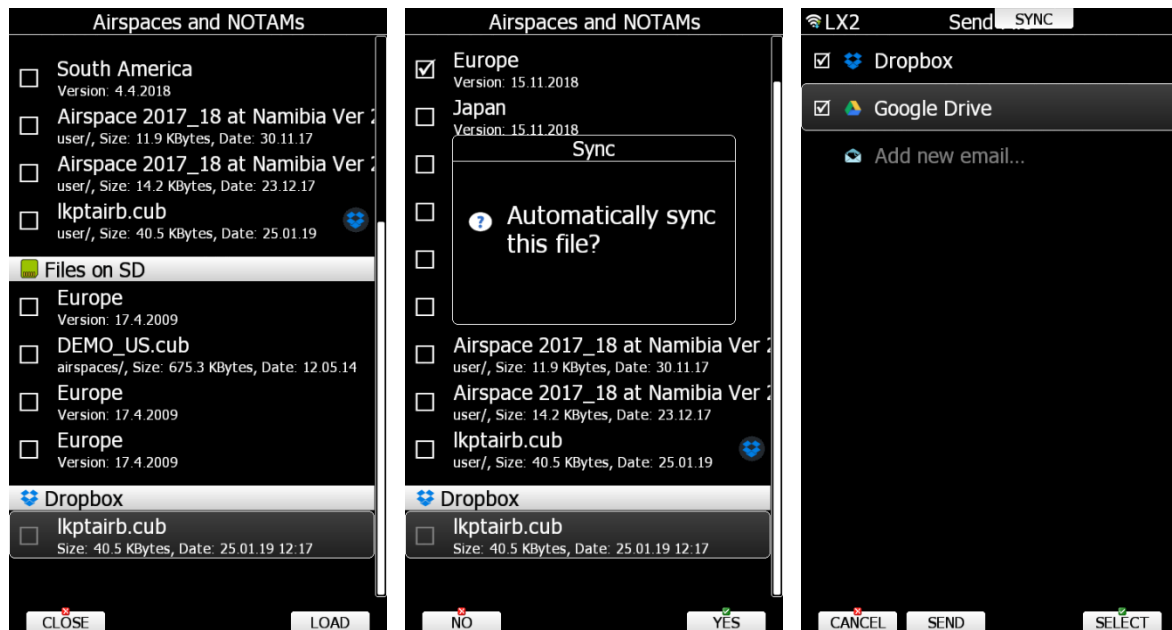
Airspaces and NOTAMs

South America
Version: 4.4.2018

Airspace 2017_18 at Namibia Ver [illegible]
user/, Size: 11.9 KBytes, Date: 30.11.17

Airspace 2017_18 at Namibia Ver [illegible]
user/, Size: 14.2 KBytes, Date: 23.12.17

lkptairb.cub
user/, Size: 40.5 KBytes, Date: 25.01.19

Files on SD

Europe
Version: 17.4.2009

DEMO_US.cub
airspaces/, Size: 675.3 KBytes, Date: 12.05.14

Europe
Version: 17.4.2009

Europe
Version: 17.4.2009

Dropbox

lkptairb.cub
Size: 40.5 KBytes, Date: 25.01.19 12:17

CLOSE
LOAD

Airspaces and NOTAMs

Europe
Version: 15.11.2018

Japan
Version: 15.11.2018

Sync

Automatically sync this file?

Airspace 2017_18 at Namibia Ver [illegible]
user/, Size: 11.9 KBytes, Date: 30.11.17

Airspace 2017_18 at Namibia Ver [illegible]
user/, Size: 14.2 KBytes, Date: 23.12.17

lkptairb.cub
user/, Size: 40.5 KBytes, Date: 25.01.19

Dropbox

lkptairb.cub
Size: 40.5 KBytes, Date: 25.01.19 12:17

NO
YES

LX2
Send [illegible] SYNC

Dropbox

Google Drive

Add new email...

CANCEL
SEND
SELECT